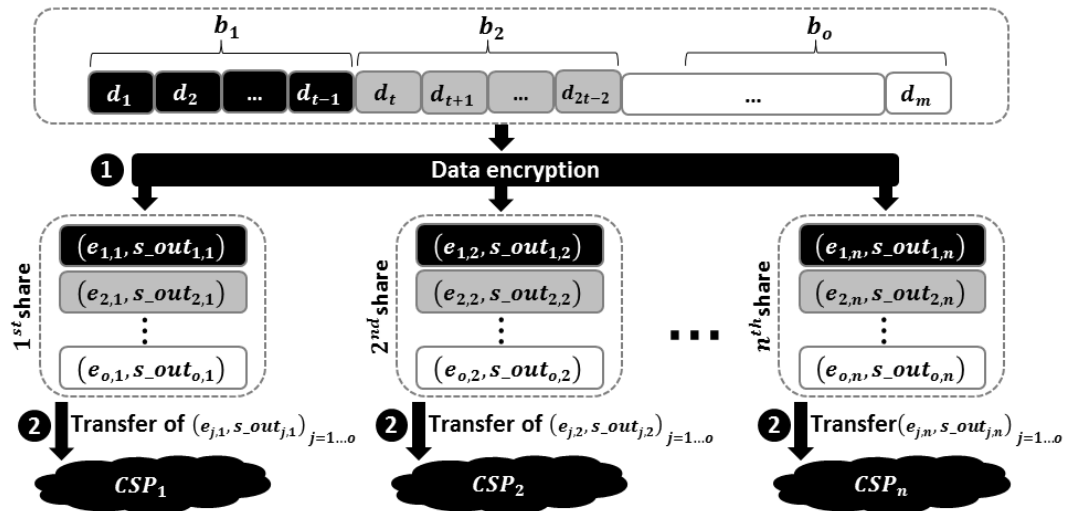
$b_1$ $b_2$ $b_o$

$d_1$ $d_2$ ... $d_{t-1}$ $d_t$ $d_{t+1}$ ... $d_{2t-2}$ ... $d_m$

1 Data encryption

$1^{st}$share
$(e_{1,1}, s\_out_{1,1})$
$(e_{2,1}, s\_out_{2,1})$
$(e_{o,1}, s\_out_{o,1})$

$2^{nd}$share
$(e_{1,2}, s\_out_{1,2})$
$(e_{2,2}, s\_out_{2,2})$
$(e_{o,2}, s\_out_{o,2})$

$n^{th}$share
$(e_{1,n}, s\_out_{1,n})$
$(e_{2,n}, s\_out_{2,n})$
$(e_{o,n}, s\_out_{o,n})$

2 Transfer of $(e_{j,1}, s\_out_{j,1})_{j=1...o}$
2 Transfer of $(e_{j,2}, s\_out_{j,2})_{j=1...o}$
2 Transfer$(e_{j,n}, s\_out_{j,n})_{j=1...o}$

$CSP_1$ $CSP_2$ $CSP_n$